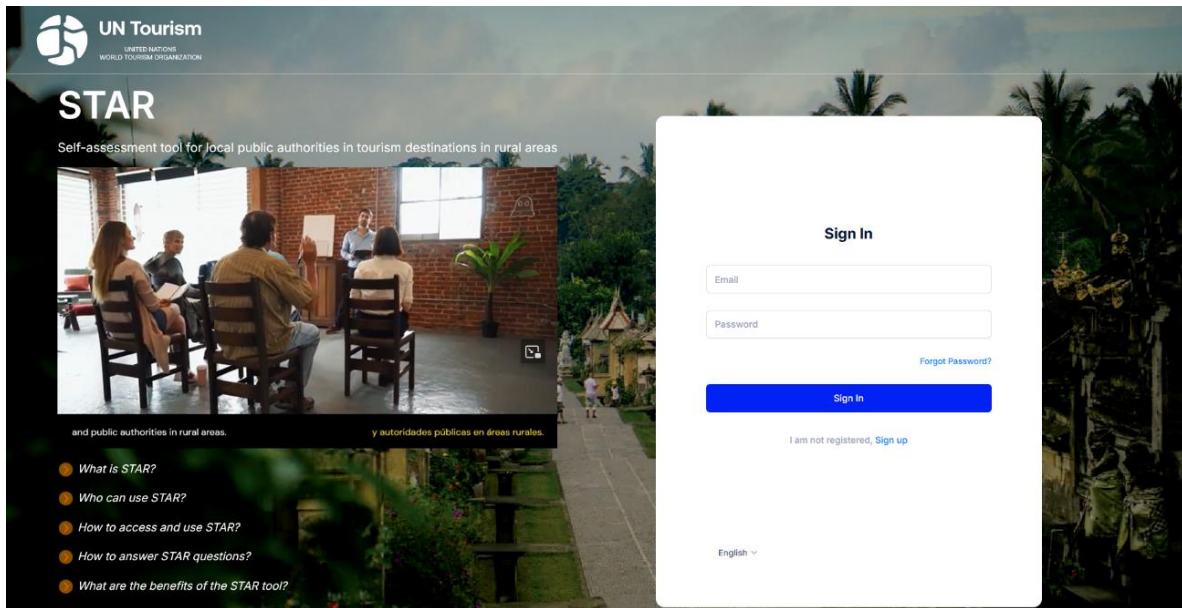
UN Tourism
UNITED NATIONS
WORLD TOURISM ORGANIZATION

STAR

Self-assessment tool for local public authorities in tourism destinations in rural areas

and public authorities in rural areas.

y autoridades públicas en áreas rurales.

What is STAR?

Who can use STAR?

How to access and use STAR?

How to answer STAR questions?

What are the benefits of the STAR tool?

Sign In

Email

Password

Forgot Password?

Sign In

I am not registered, Sign up

English